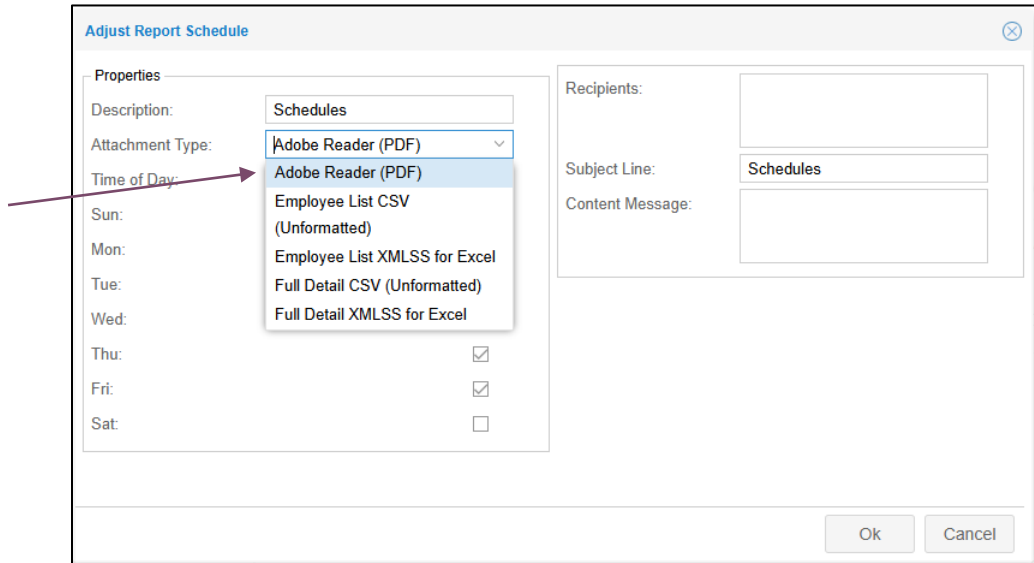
Adjust Report Schedule

Properties

Description: Schedules

Attachment Type: Adobe Reader (PDF)

Time of Day:

Sun:

Mon:

Tue:

Wed:

Thu:

Fri:

Sat:

Adobe Reader (PDF)
Employee List CSV (Unformatted)
Employee List XMLSS for Excel
Full Detail CSV (Unformatted)
Full Detail XMLSS for Excel

Recipients:

Subject Line: Schedules

Content Message:

Ok Cancel